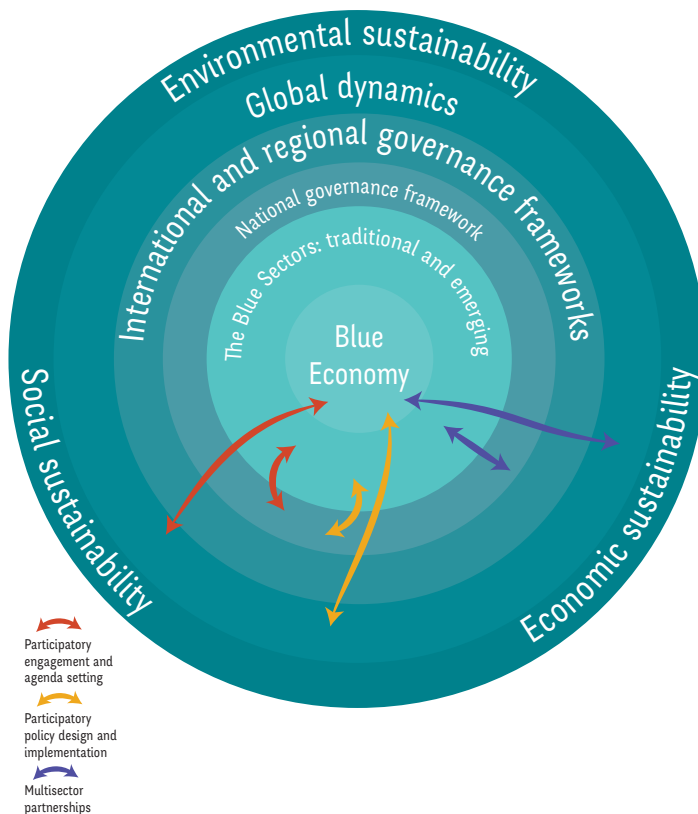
Environmental sustainability

Global dynamics

International and regional governance frameworks

National governance framework

The Blue Sectors: traditional and emerging

Blue Economy

Social sustainability

Economic sustainability

Participatory engagement and agenda setting

Participatory policy design and implementation

Multisector partnerships